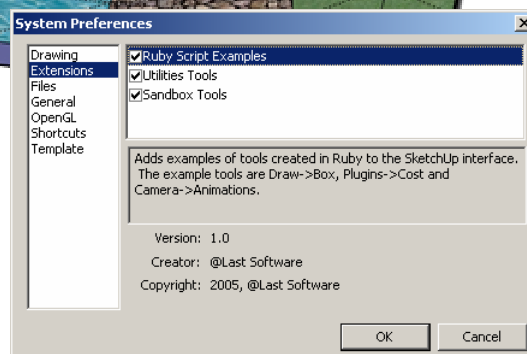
System Preferences

Drawing
Extensions
Files
General
OpenGL
Shortcuts
Template

☑Ruby Script Examples
☑Utilities Tools
☑Sandbox Tools

Adds examples of tools created in Ruby to the SketchUp interface. The example tools are Draw->Box, Plugins->Cost and Camera->Animations.

Version: 1.0
Creator: @Last Software
Copyright: 2005, @Last Software

OK
Cancel